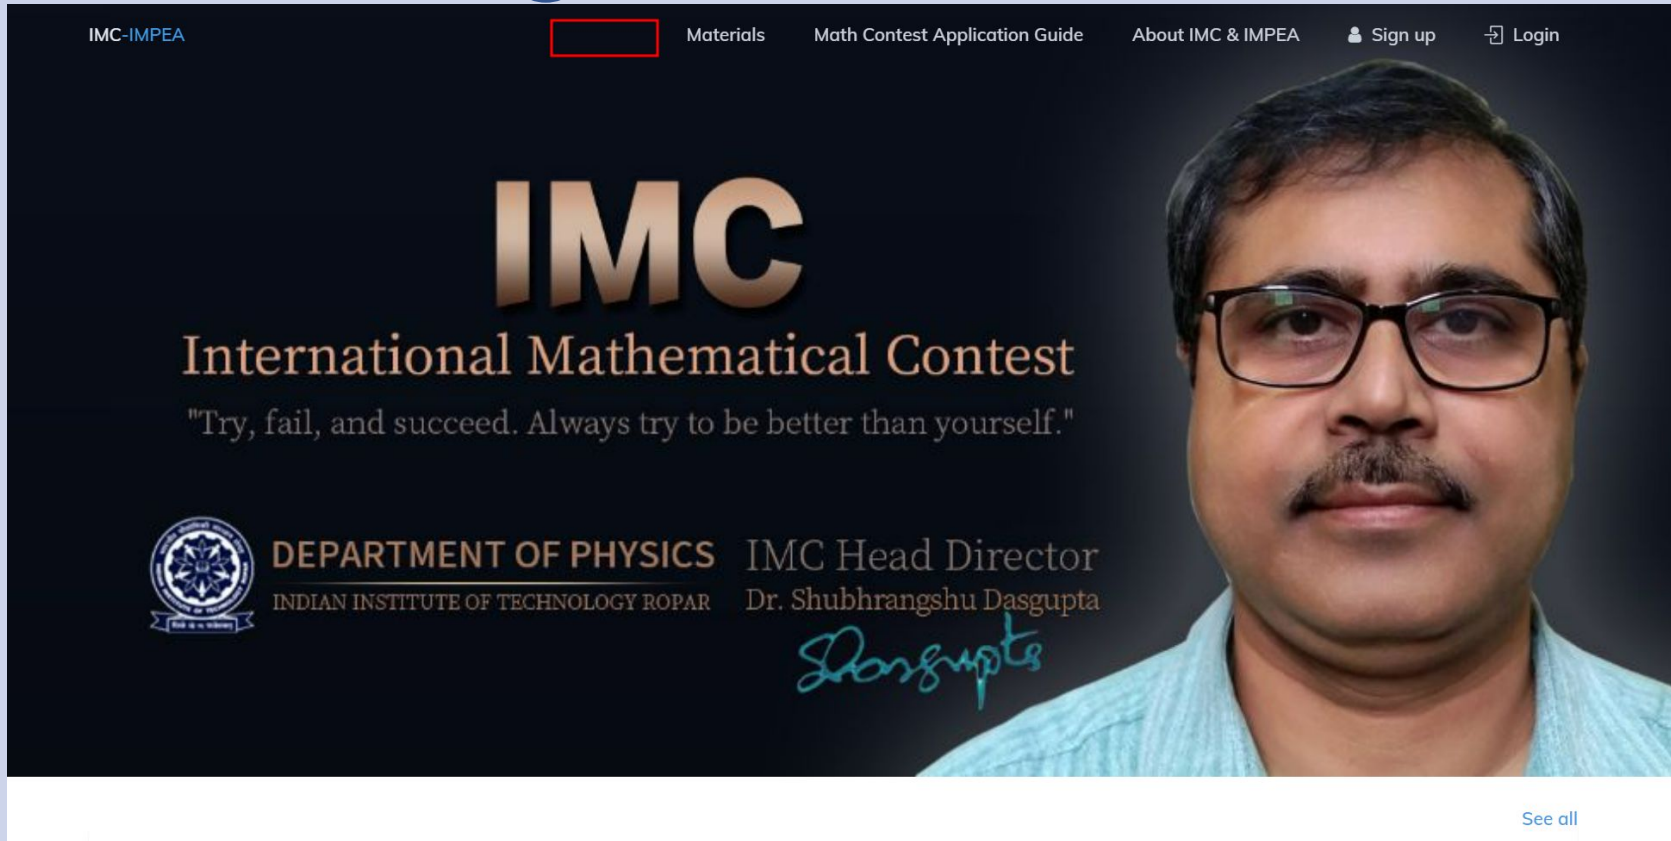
IMC-IMPEA

Materials Math Contest Application Guide About IMC & IMPEA Sign up Login

IMC

International Mathematical Contest

"Try, fail, and succeed. Always try to be better than yourself."

DEPARTMENT OF PHYSICS
INDIAN INSTITUTE OF TECHNOLOGY ROPAR

IMC Head Director
Dr. Shubhrangshu Dasgupta
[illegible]

See all